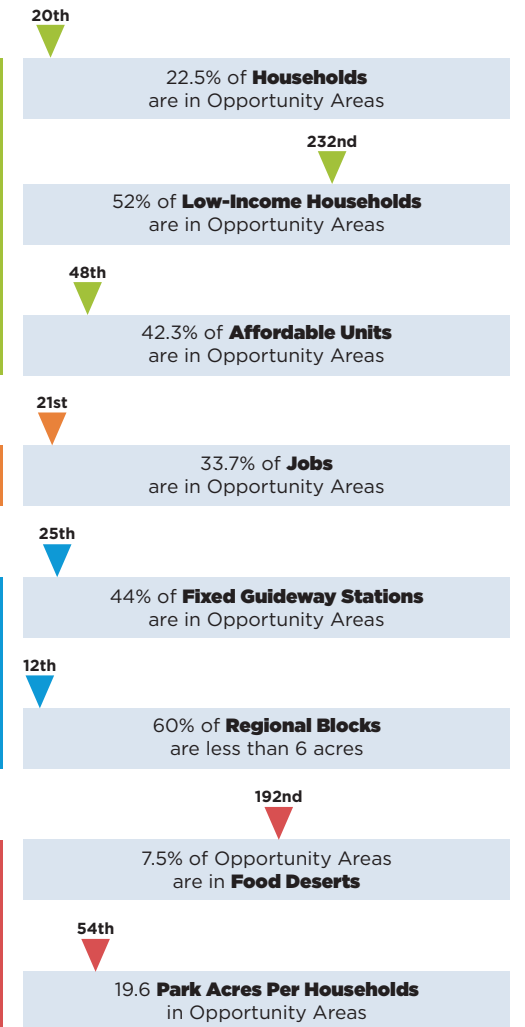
20th

22.5% of **Households** are in Opportunity Areas

232nd

52% of **Low-Income Households** are in Opportunity Areas

48th

42.3% of **Affordable Units** are in Opportunity Areas

21st

33.7% of **Jobs** are in Opportunity Areas

25th

44% of **Fixed Guideway Stations** are in Opportunity Areas

12th

60% of **Regional Blocks** are less than 6 acres

192nd

7.5% of Opportunity Areas are in **Food Deserts**

54th

19.6 **Park Acres Per Households** in Opportunity Areas